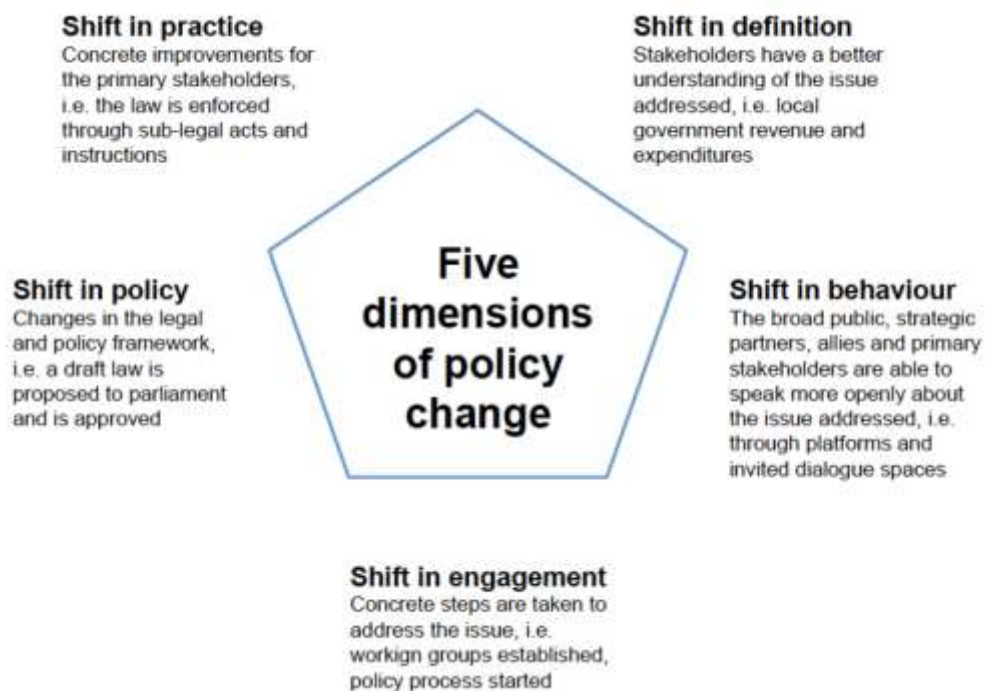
Shift in practice
Concrete improvements for the primary stakeholders, i.e. the law is enforced through sub-legal acts and instructions

Shift in definition
Stakeholders have a better understanding of the issue addressed, i.e. local government revenue and expenditures

Five dimensions of policy change

Shift in policy
Changes in the legal and policy framework, i.e. a draft law is proposed to parliament and is approved

Shift in behaviour
The broad public, strategic partners, allies and primary stakeholders are able to speak more openly about the issue addressed, i.e. through platforms and invited dialogue spaces

Shift in engagement
Concrete steps are taken to address the issue, i.e. workign groups established, policy process started